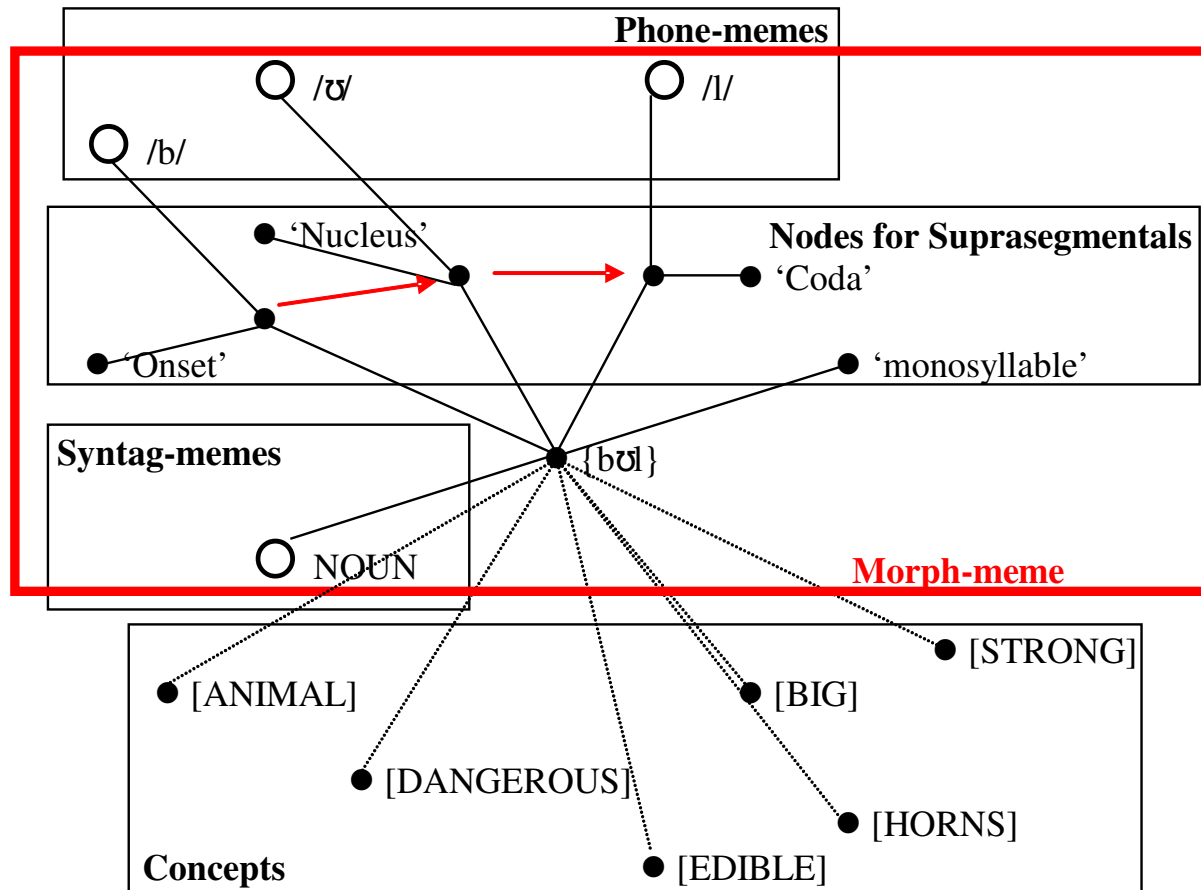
Phone-memes

/ʊ/

/l/

/b/

‘Nucleus’

Nodes for Suprasegmentals

‘Coda’

‘Onset’

‘monosyllable’

Syntag-memes

{bʊl}

NOUN

Morph-meme

[STRONG]

[ANIMAL]

[BIG]

[DANGEROUS]

[HORNS]

Concepts

[EDIBLE]